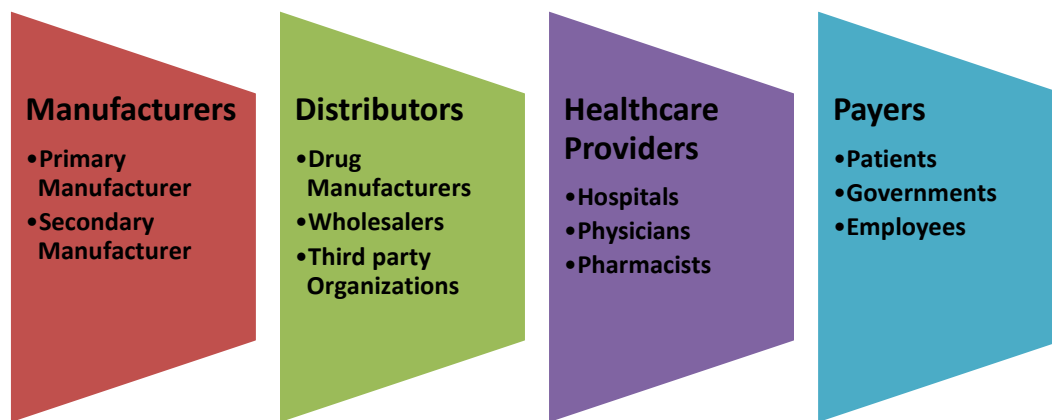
Manufacturers

•Primary Manufacturer
•Secondary Manufacturer

Distributors

•Drug Manufacturers
•Wholesalers
•Third party Organizations

Healthcare Providers

•Hospitals
•Physicians
•Pharmacists

Payers

•Patients
•Governments
•Employees